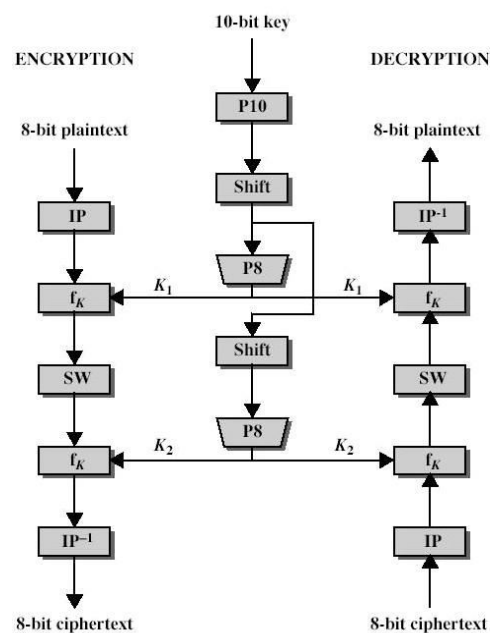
10-bit key

ENCRYPTION

DECRYPTION

P10

8-bit plaintext

8-bit plaintext

Shift

IP

$IP^{-1}$

P8

$f_K$

$K_1$

$K_1$

$f_K$

Shift

SW

SW

P8

$f_K$

$K_2$

$K_2$

$f_K$

$IP^{-1}$

IP

8-bit ciphertext

8-bit ciphertext